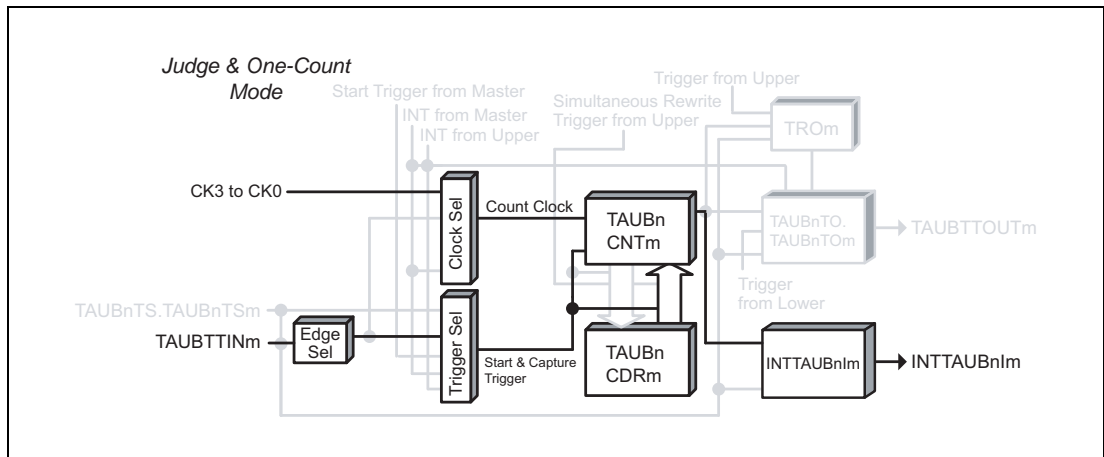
Judge & One-Count Mode

Trigger from Upper

Start Trigger from Master

INT from Master

INT from Upper

Simultaneous Rewrite Trigger from Upper

TROm

CK3 to CK0

Clock Sel

Count Clock

TAUBn CNTm

TAUBnTO. TAUBnTOm

TAUBTTOUTm

Trigger from Lower

TAUBnTS.TAUBnTSm

TAUBTTINm

Edge Sel

Trigger Sel

Start & Capture Trigger

TAUBn CDRm

INTTAUBnIm

INTTAUBnIm